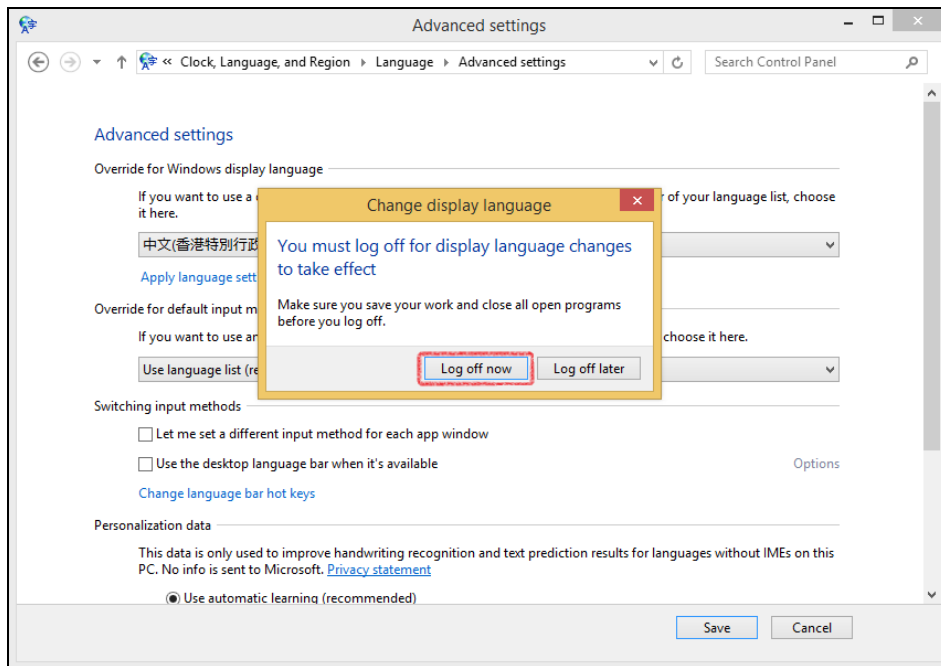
Advanced settings

« Clock, Language, and Region ▸ Language ▸ Advanced settings

Search Control Panel

Advanced settings

Override for Windows display language

If you want to use a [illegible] of your language list, choose it here.

中文(香港特別行政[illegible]

Apply language sett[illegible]

Override for default input m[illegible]

If you want to use a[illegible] choose it here.

Use language list (re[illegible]

Change display language

You must log off for display language changes to take effect

Make sure you save your work and close all open programs before you log off.

Log off now

Log off later

Switching input methods

Let me set a different input method for each app window

Use the desktop language bar when it's available

Options

Change language bar hot keys

Personalization data

This data is only used to improve handwriting recognition and text prediction results for languages without IMEs on this PC. No info is sent to Microsoft. Privacy statement

Use automatic learning (recommended)

Save

Cancel